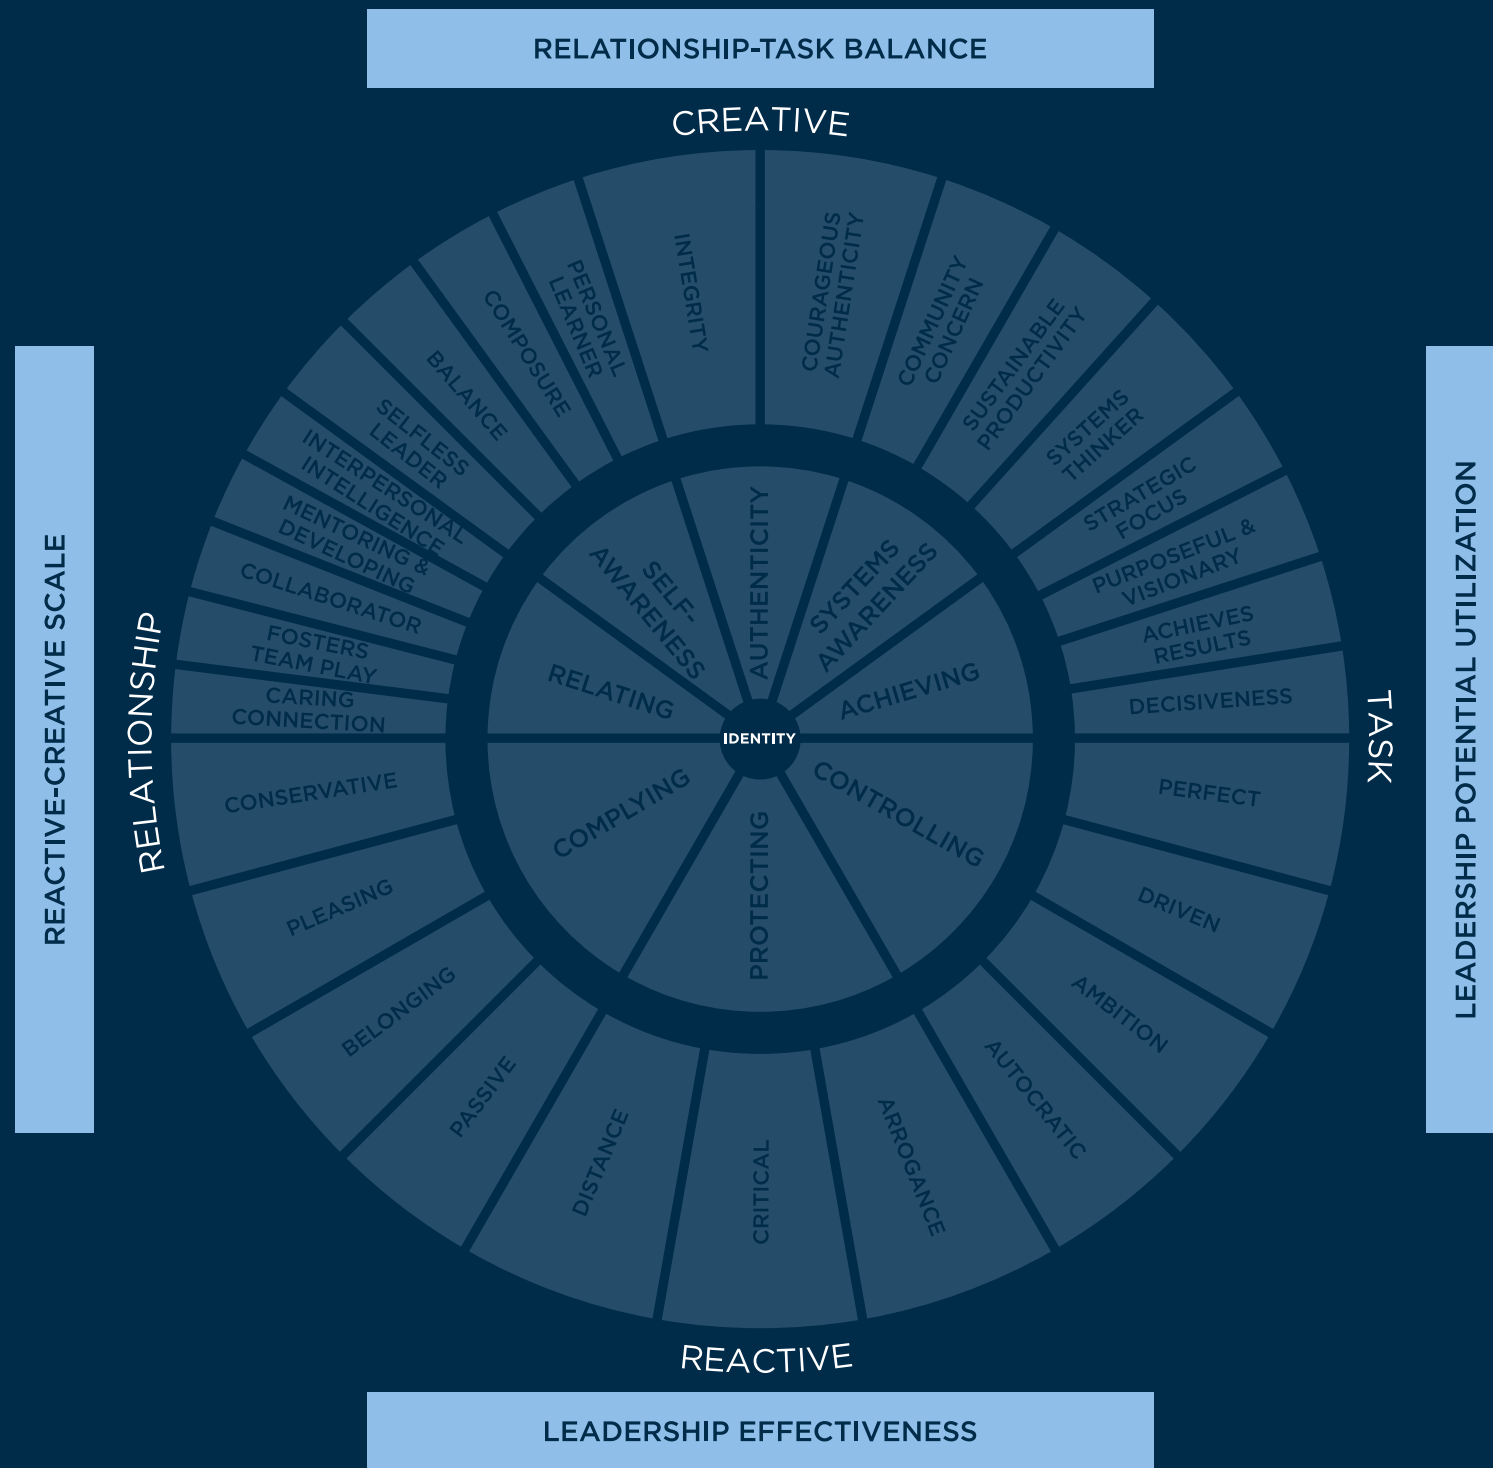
RELATIONSHIP-TASK BALANCE

CREATIVE

REACTIVE-CREATIVE SCALE

RELATIONSHIP

TASK

LEADERSHIP POTENTIAL UTILIZATION

INTEGRITY
COURAGEOUS AUTHENTICITY
COMMUNITY CONCERN
SUSTAINABLE PRODUCTIVITY
SYSTEMS THINKER
STRATEGIC FOCUS
PURPOSEFUL & VISIONARY
ACHIEVES RESULTS
DECISIVENESS
PERSONAL LEARNER
COMPOSURE
BALANCE
SELFLESS LEADER
INTERPERSONAL INTELLIGENCE
MENTORING & DEVELOPING
COLLABORATOR
FOSTERS TEAM PLAY
CARING CONNECTION

SELF-AWARENESS
AUTHENTICITY
SYSTEMS AWARENESS
RELATING
ACHIEVING
IDENTITY
COMPLYING
PROTECTING
CONTROLLING

CONSERVATIVE
PLEASING
BELONGING
PASSIVE
DISTANCE
CRITICAL
ARROGANCE
AUTOCRATIC
AMBITION
DRIVEN
PERFECT

REACTIVE

LEADERSHIP EFFECTIVENESS